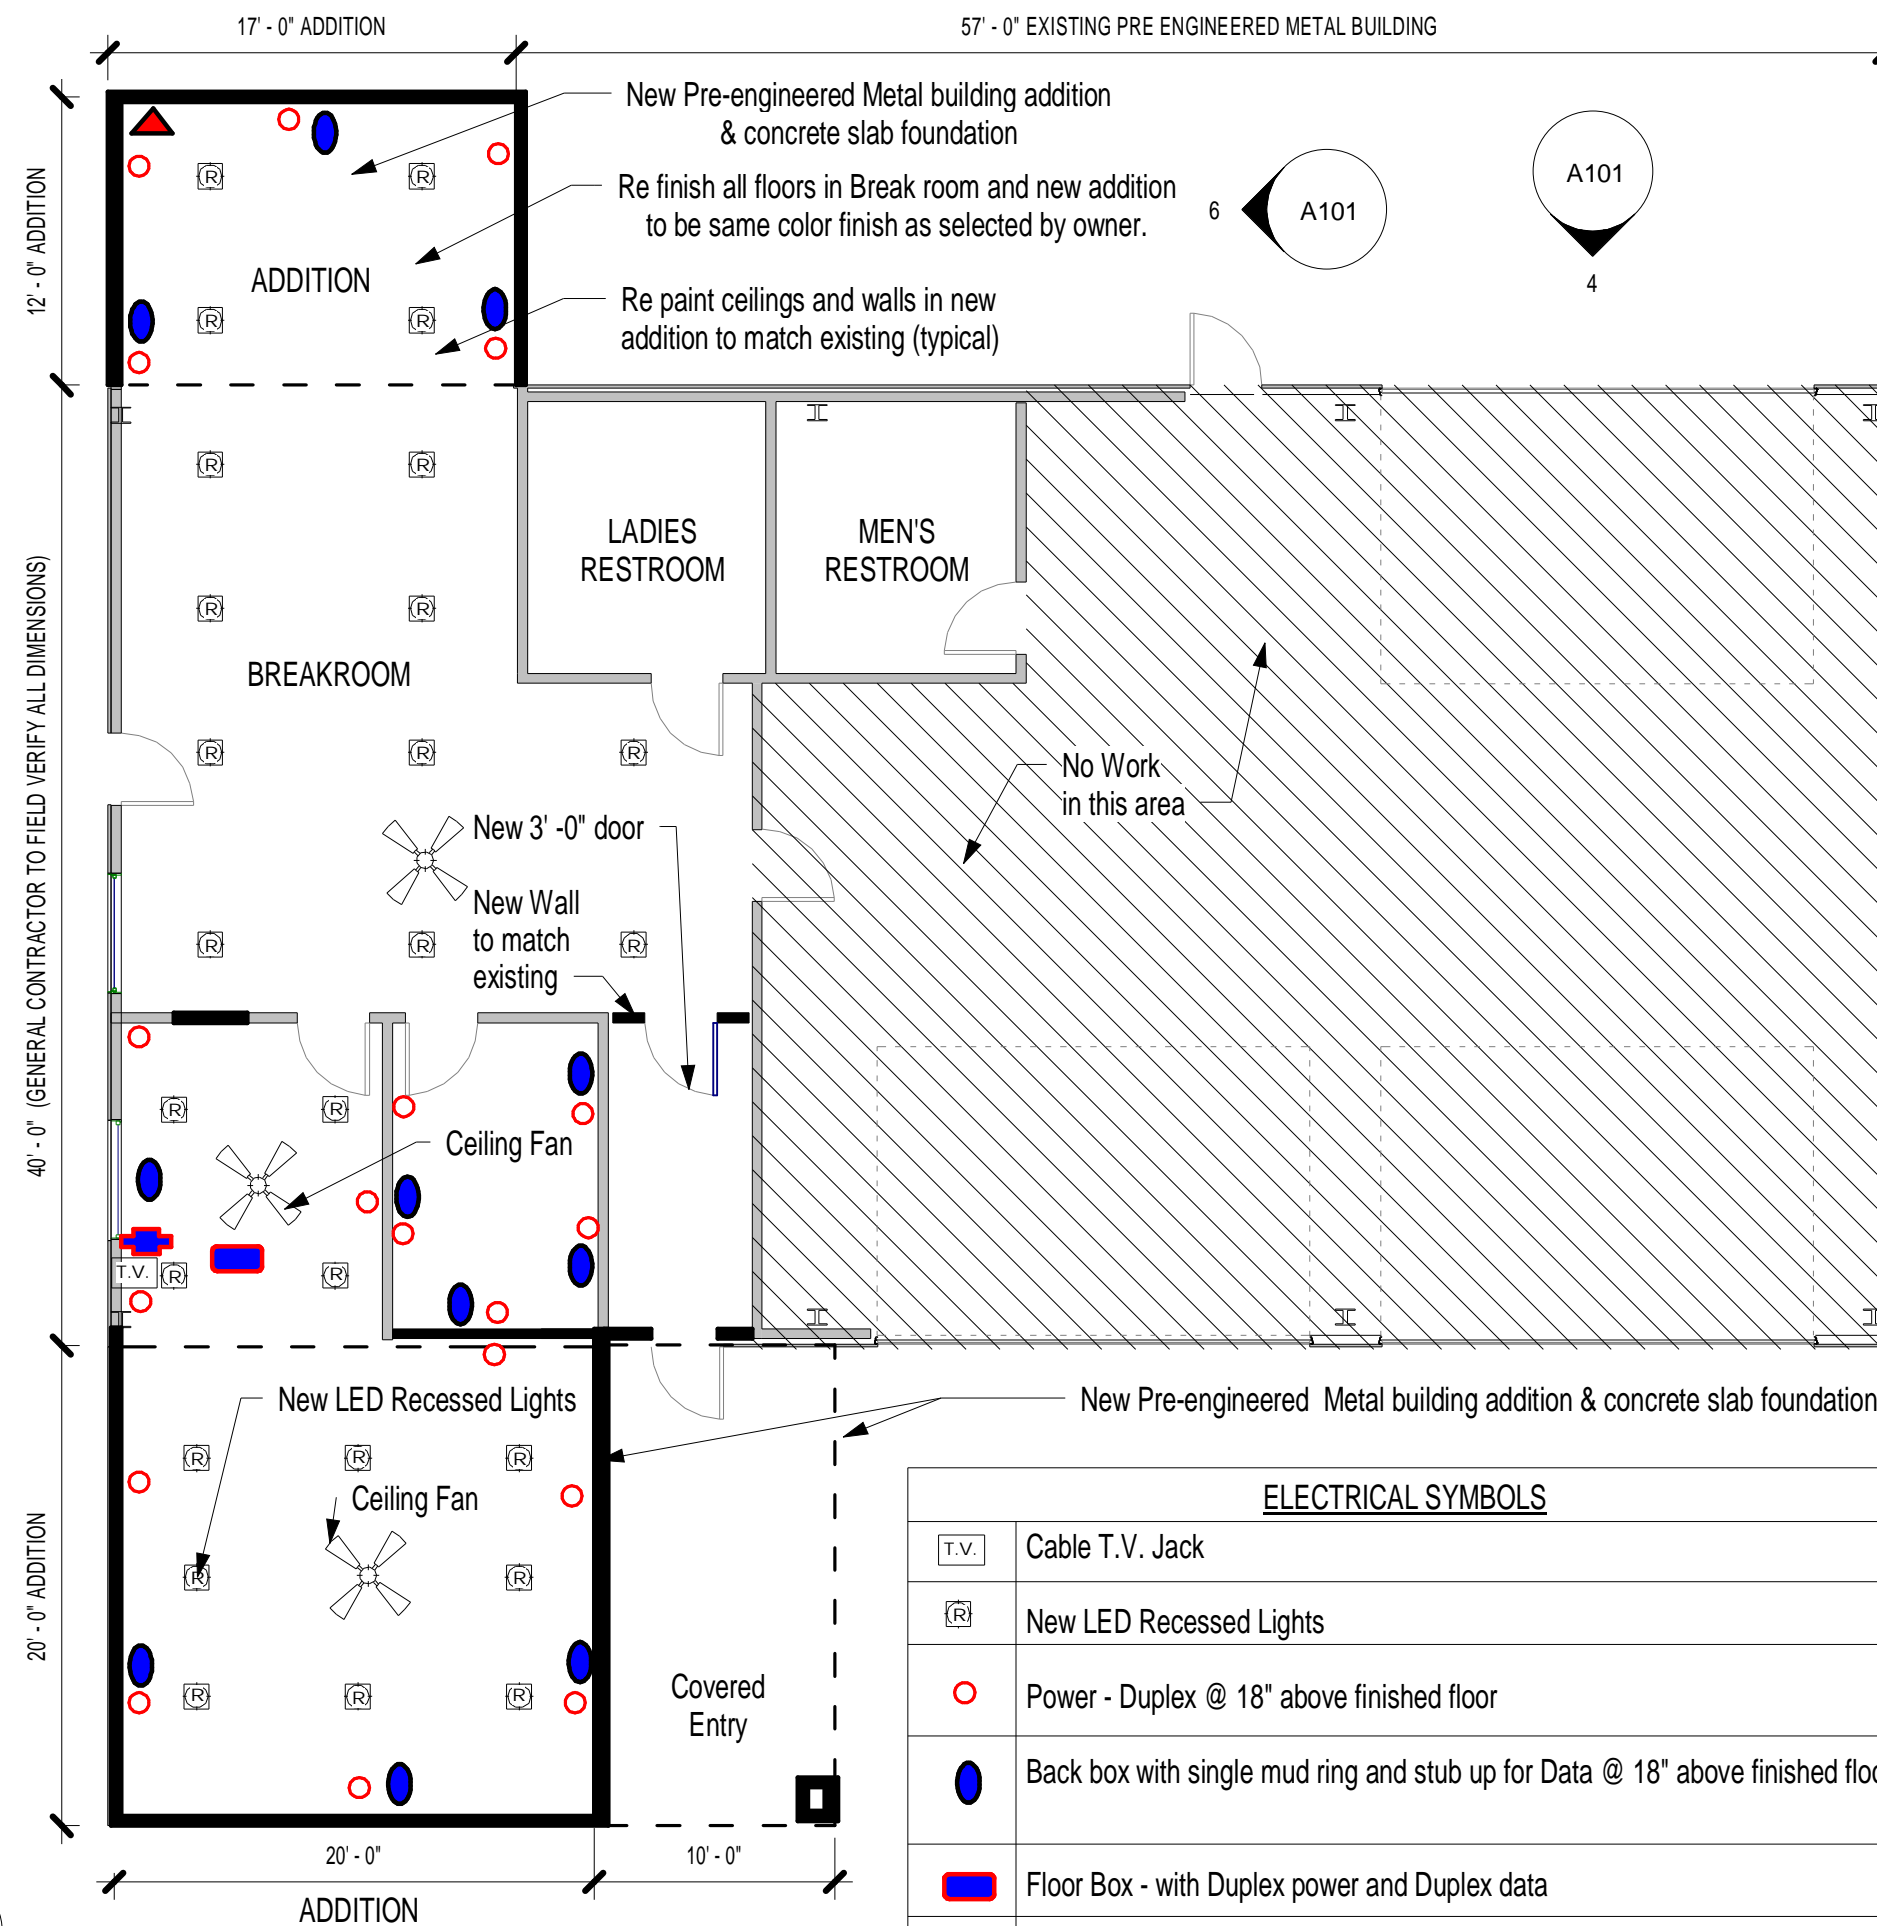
17' - 0" ADDITION

57' - 0" EXISTING PRE ENGINEERED METAL BUILDING

12' - 0" ADDITION

New Pre-engineered Metal building addition & concrete slab foundation

Re finish all floors in Break room and new addition to be same color finish as selected by owner.

Re paint ceilings and walls in new addition to match existing (typical)

6

A101

A101

4

ADDITION

LADIES RESTROOM

MEN'S RESTROOM

BREAKROOM

40' - 0" (GENERAL CONTRACTOR TO FIELD VERIFY ALL DIMENSIONS)

No Work in this area

New 3' -0" door

New Wall to match existing

Ceiling Fan

T.V.

20' - 0" ADDITION

New LED Recessed Lights

Ceiling Fan

New Pre-engineered Metal building addition & concrete slab foundation

Covered Entry

20' - 0"

10' - 0"

ADDITION

ELECTRICAL SYMBOLS

| | |
|---|---|
| T.V. | Cable T.V. Jack |
| R | New LED Recessed Lights |
| | Power - Duplex @ 18" above finished floor |
| | Back box with single mud ring and stub up for Data @ 18" above finished flo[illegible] |
| | Floor Box - with Duplex power and Duplex data |